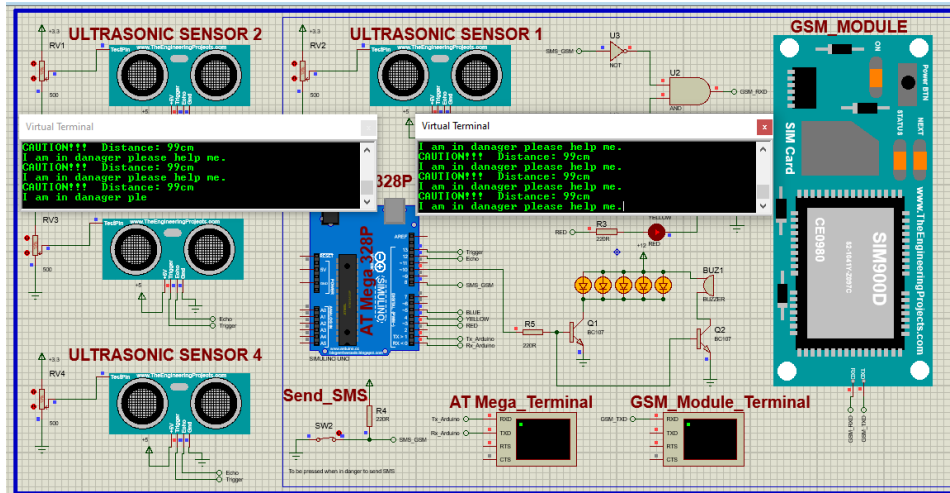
ULTRASONIC SENSOR 2

RV1

500

ULTRASONIC SENSOR 1

RV2

500

U3

SMS_GSM

NOT

U2

AND

GSM_RXD

GSM_MODULE

Virtual Terminal

CAUTION!!! Distance: 99cm
I am in danager please help me.
CAUTION!!! Distance: 99cm
I am in danager please help me.
CAUTION!!! Distance: 99cm
I am in danager ple

Virtual Terminal

I am in danager please help me.
CAUTION!!! Distance: 99cm
I am in danager please help me.
CAUTION!!! Distance: 99cm
I am in danager please help me.
CAUTION!!! Distance: 99cm
I am in danager please help me.

328P

RV3

Echo
Trigger

R3
220R
RED
RED
YELLOW

Trigger
Echo

SMS_GSM

BLUE
YELLOW
RED

Tx_Arduino
Rx_Arduino

R5
220R

Q1
BC107

Q2
BC107

BUZ1
BUZZER

AT Mega 328P

SIMULINO UNO

ULTRASONIC SENSOR 4

RV4

500

Echo
Trigger

Send_SMS

R4
220R

SW2

SMS_GSM

To be pressed when in danger to send SMS

AT Mega_Terminal

Tx_Arduino
Rx_Arduino

RXD
TXD
RTS
CTS

GSM_Module_Terminal

GSM_TXD

RXD
TXD
RTS
CTS

SIM Card

CE0980

SIM900D

www.TheEngineeringProjects.com

GSM_RXD
GSM_TXD